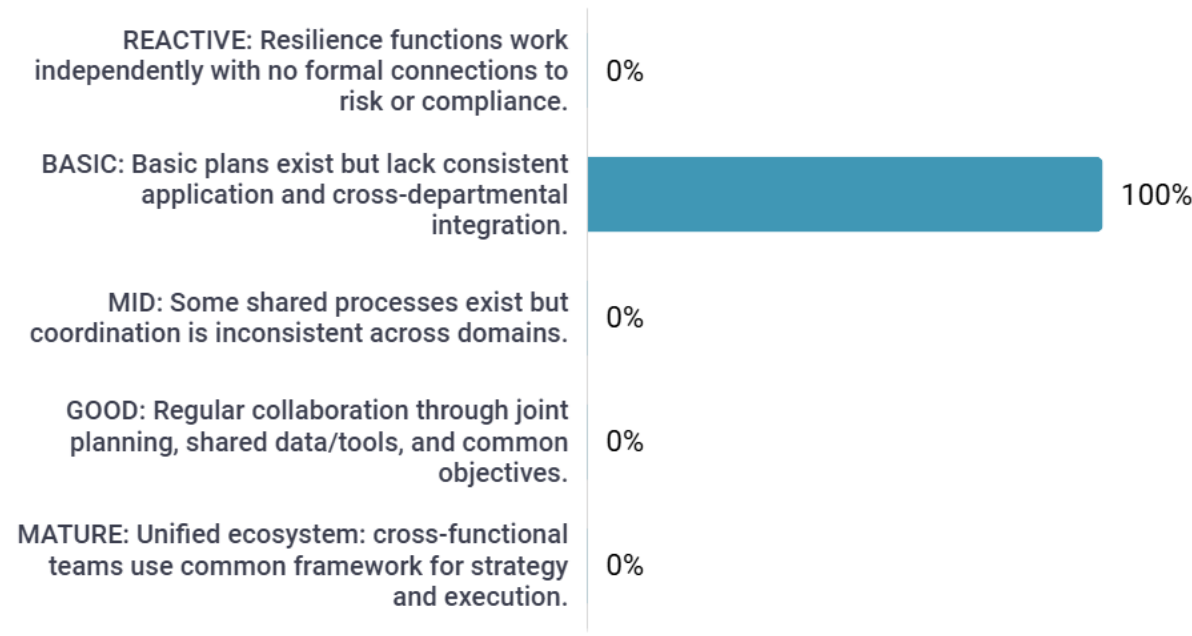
REACTIVE: Resilience functions work independently with no formal connections to risk or compliance.
0%

BASIC: Basic plans exist but lack consistent application and cross-departmental integration.
100%

MID: Some shared processes exist but coordination is inconsistent across domains.
0%

GOOD: Regular collaboration through joint planning, shared data/tools, and common objectives.
0%

MATURE: Unified ecosystem: cross-functional teams use common framework for strategy and execution.
0%